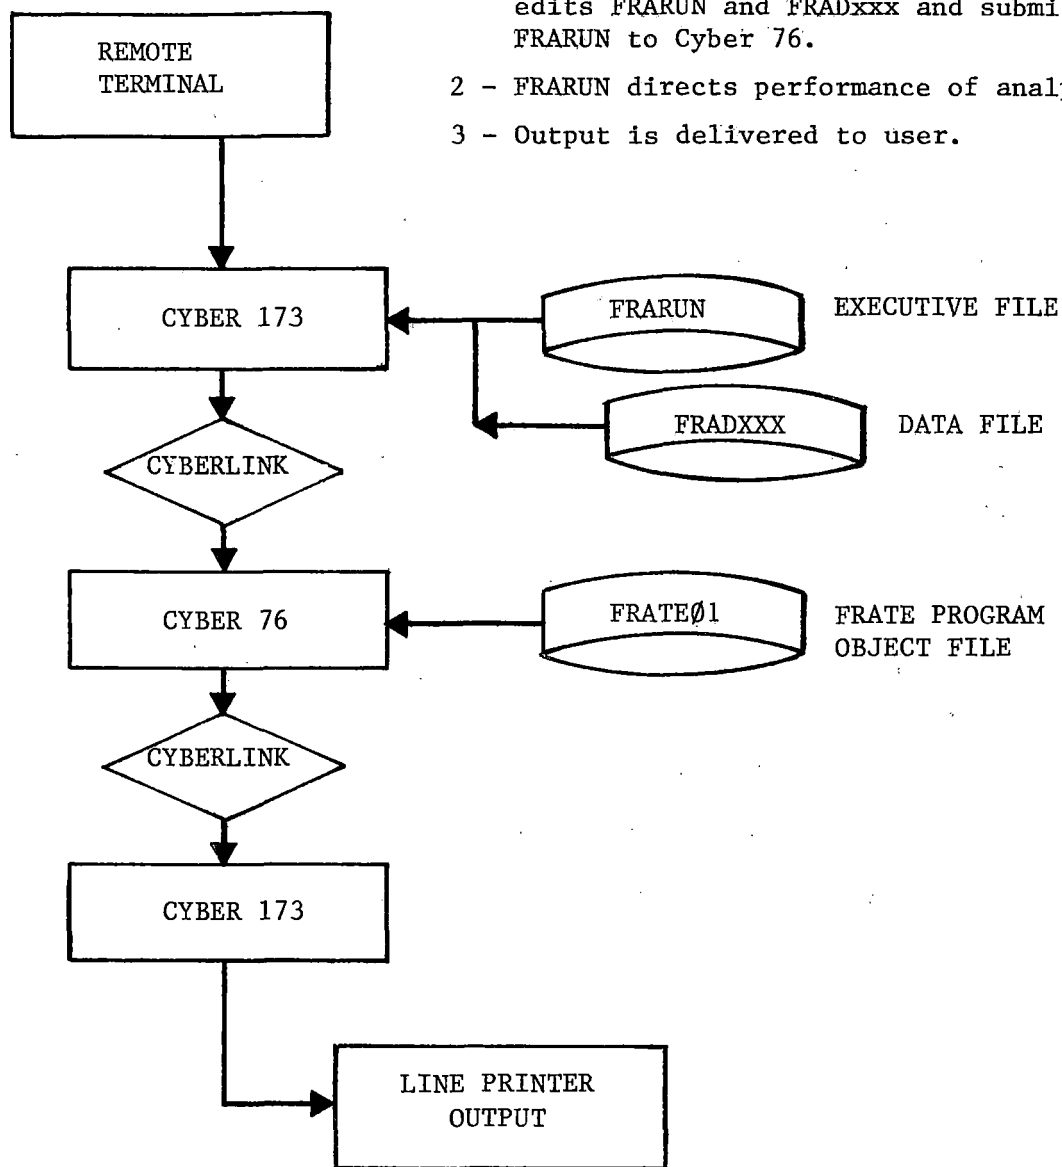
edits FRARUN and FRADxxx and submi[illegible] FRARUN to Cyber 76.

2 - FRARUN directs performance of anal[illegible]

3 - Output is delivered to user.

REMOTE TERMINAL

CYBER 173

FRARUN

EXECUTIVE FILE

FRADXXX

DATA FILE

CYBERLINK

CYBER 76

FRATEØ1

FRATE PROGRAM OBJECT FILE

CYBERLINK

CYBER 173

LINE PRINTER OUTPUT